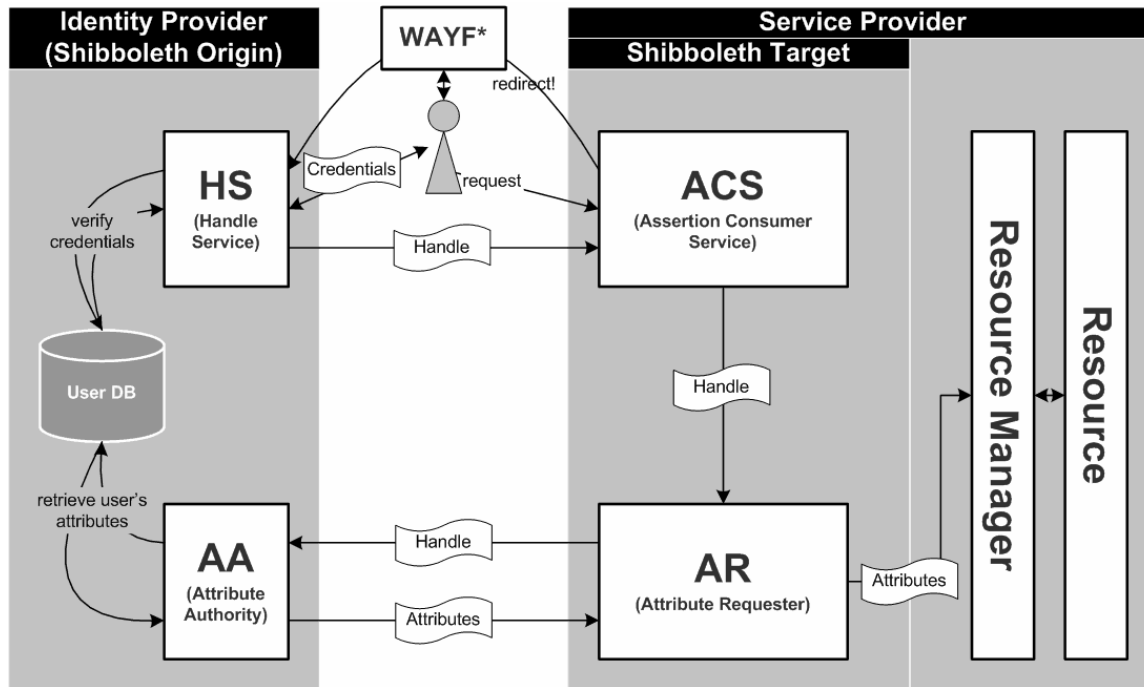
Identity Provider
(Shibboleth Origin)

WAYF*

Service Provider

Shibboleth Target

redirect!

HS
(Handle Service)

Credentials

request

ACS
(Assertion Consumer Service)

verify credentials

Handle

User DB

Handle

Resource Manager

Resource

retrieve user's attributes

AA
(Attribute Authority)

Handle

AR
(Attribute Requester)

Attributes

Attributes